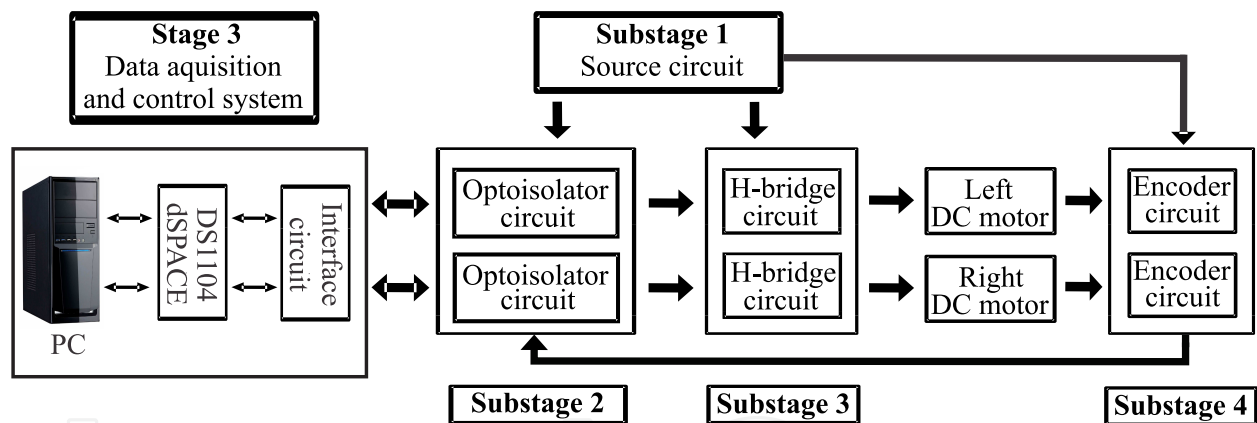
**Stage 3**
Data aquisition and control system

**Substage 1**
Source circuit

DS1104 dSPACE

Interface circuit

PC

Optoisolator circuit

Optoisolator circuit

H-bridge circuit

H-bridge circuit

Left DC motor

Right DC motor

Encoder circuit

Encoder circuit

**Substage 2**

**Substage 3**

**Substage 4**